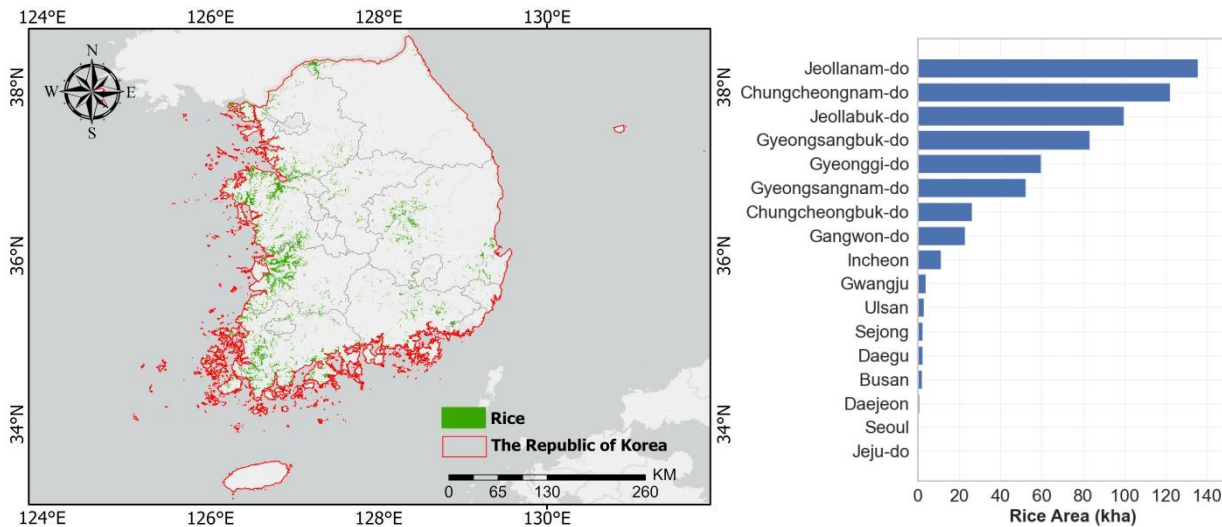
124°E 126°E 128°E 130°E

N
W E
S

38°N
36°N
34°N

38°N
36°N
34°N

Rice
The Republic of Korea

KM
0 65 130 260

124°E 126°E 128°E 130°E

Jeollanam-do
Chungcheongnam-do
Jeollabuk-do
Gyeongsangbuk-do
Gyeonggi-do
Gyeongsangnam-do
Chungcheongbuk-do
Gangwon-do
Incheon
Gwangju
Ulsan
Sejong
Daegu
Busan
Daejeon
Seoul
Jeju-do

0 20 40 60 80 100 120 140
Rice Area (kha)